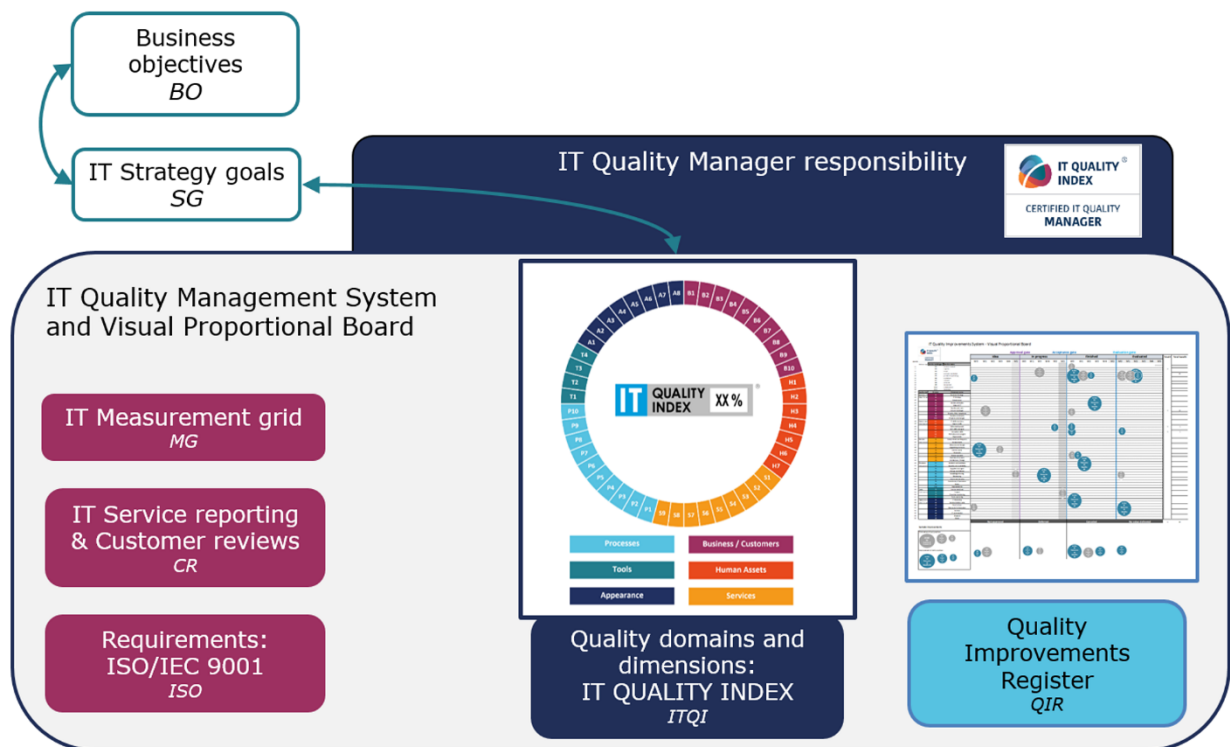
Business objectives
*BO*

IT Strategy goals
*SG*

IT Quality Manager responsibility

IT QUALITY INDEX ®
CERTIFIED IT QUALITY MANAGER

IT Quality Management System and Visual Proportional Board

IT Measurement grid
*MG*

IT Service reporting & Customer reviews
*CR*

Requirements: ISO/IEC 9001
*ISO*

A8 B1 B2 B3 B4 B5 B6 B7 B8 B9 B10 H1 H2 H3 H4 H5 H6 H7 S1 S2 S3 S4 S5 S6 S7 S8 S9 P1 P2 P3 P4 P5 P6 P7 P8 P9 P10 T1 T2 T3 T4 A1 A2 A3 A4 A5 A6 A7

IT QUALITY INDEX XX% ®

Processes
Business / Customers
Tools
Human Assets
Appearance
Services

Quality domains and dimensions: IT QUALITY INDEX
*ITQI*

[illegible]

Quality Improvements Register
*QIR*